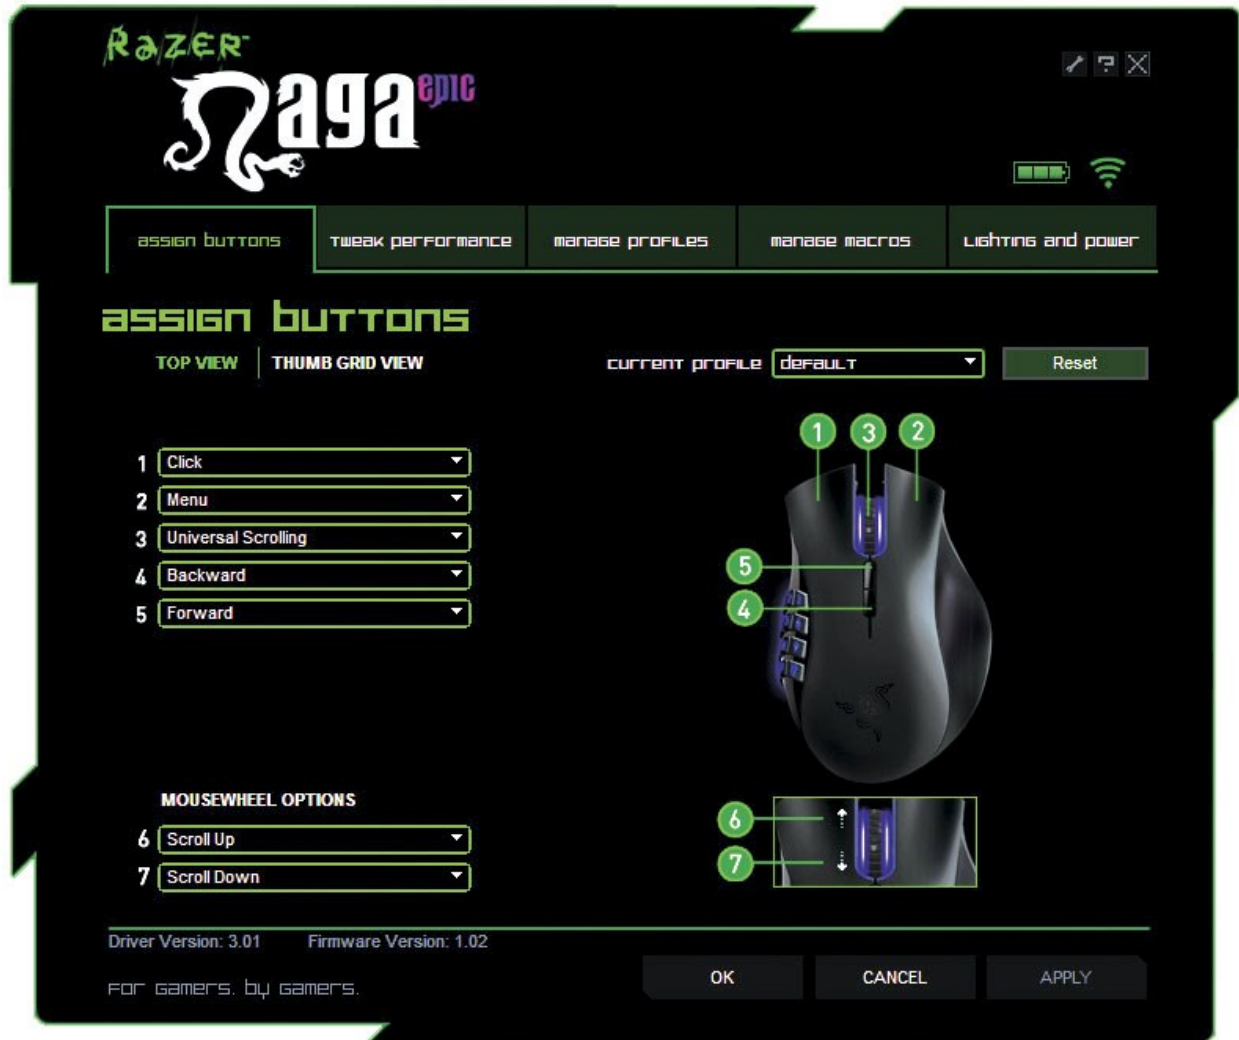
RAZER
naga epic

assign buttons | tweak performance | manage profiles | manage macros | lighting and power

assign buttons

TOP VIEW | THUMB GRID VIEW

current profile default

Reset

1 Click
2 Menu
3 Universal Scrolling
4 Backward
5 Forward

1 3 2
5
4

MOUSEWHEEL OPTIONS

6 Scroll Up
7 Scroll Down

6
7

Driver Version: 3.01 Firmware Version: 1.02

for gamers. by gamers.

OK CANCEL APPLY